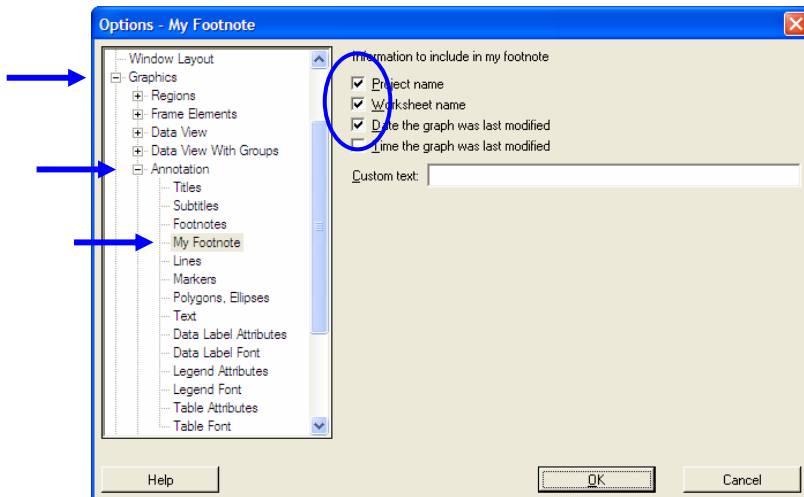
Options - My Footnote

Window Layout
Graphics
Regions
Frame Elements
Data View
Data View With Groups
Annotation
Titles
Subtitles
Footnotes
My Footnote
Lines
Markers
Polygons, Ellipses
Text
Data Label Attributes
Data Label Font
Legend Attributes
Legend Font
Table Attributes
Table Font

Information to include in my footnote
Project name
Worksheet name
Date the graph was last modified
Time the graph was last modified
Custom text:

Help
OK
Cancel